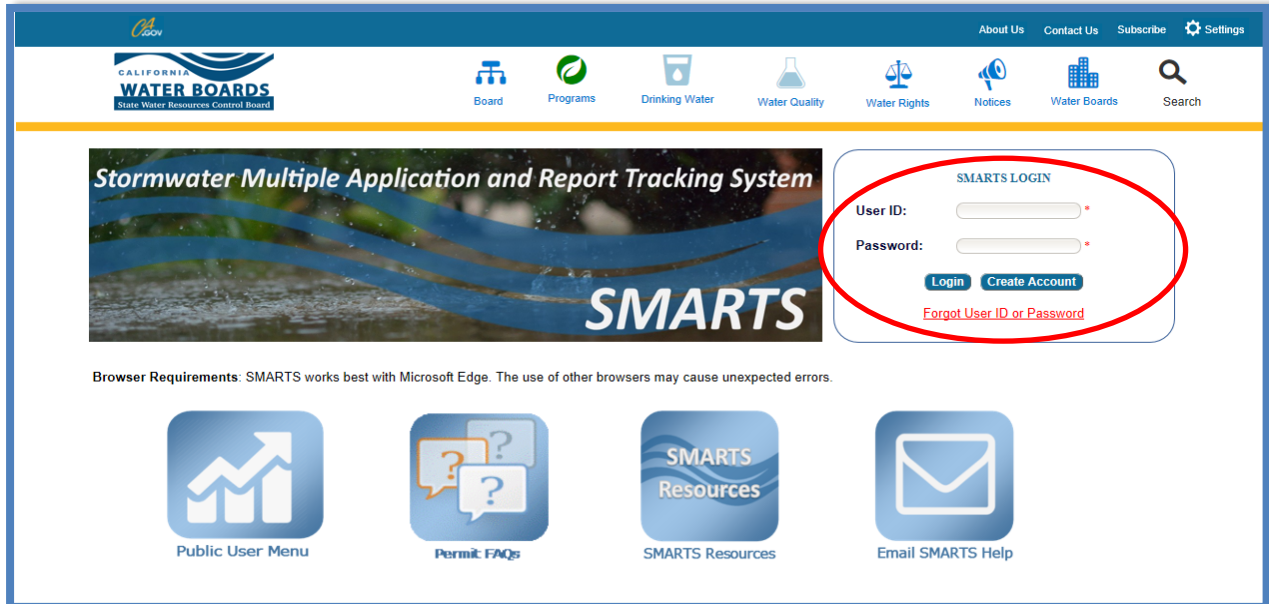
CA.GOV

About Us Contact Us Subscribe Settings

CALIFORNIA WATER BOARDS State Water Resources Control Board

Board Programs Drinking Water Water Quality Water Rights Notices Water Boards Search

Stormwater Multiple Application and Report Tracking System

SMARTS

SMARTS LOGIN

User ID: *

Password: *

Login Create Account

Forgot User ID or Password

**Browser Requirements**: SMARTS works best with Microsoft Edge. The use of other browsers may cause unexpected errors.

Public User Menu

? ? ?

Permit FAQs

SMARTS Resources

SMARTS Resources

Email SMARTS Help